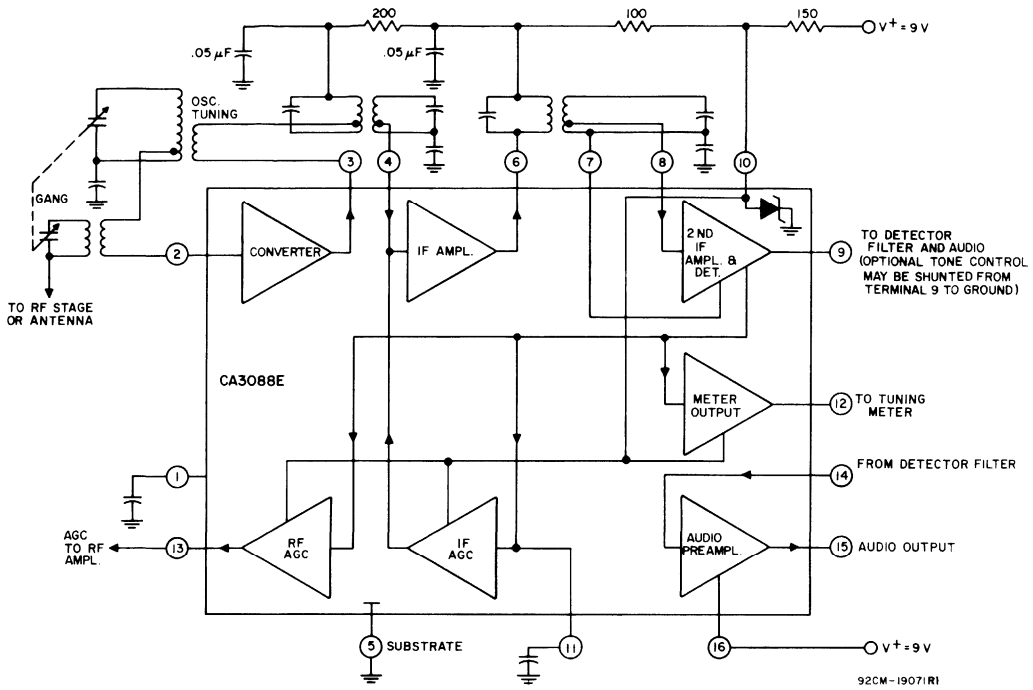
200
100
150
V+ = 9 V
.05 μF
.05 μF
OSC. TUNING
3
4
6
7
8
10
GANG
2
CONVERTER
IF AMPL.
2ND IF AMPL. & DET.
9
TO DETECTOR FILTER AND AUDIO (OPTIONAL TONE CONTROL MAY BE SHUNTED FROM TERMINAL 9 TO GROUND)
TO RF STAGE OR ANTENNA
CA3088E
METER OUTPUT
12
TO TUNING METER
1
14
FROM DETECTOR FILTER
AGC TO RF AMPL.
13
RF AGC
IF AGC
AUDIO PREAMPL.
15
AUDIO OUTPUT
5
SUBSTRATE
11
16
V+ = 9 V
92CM-19071R1